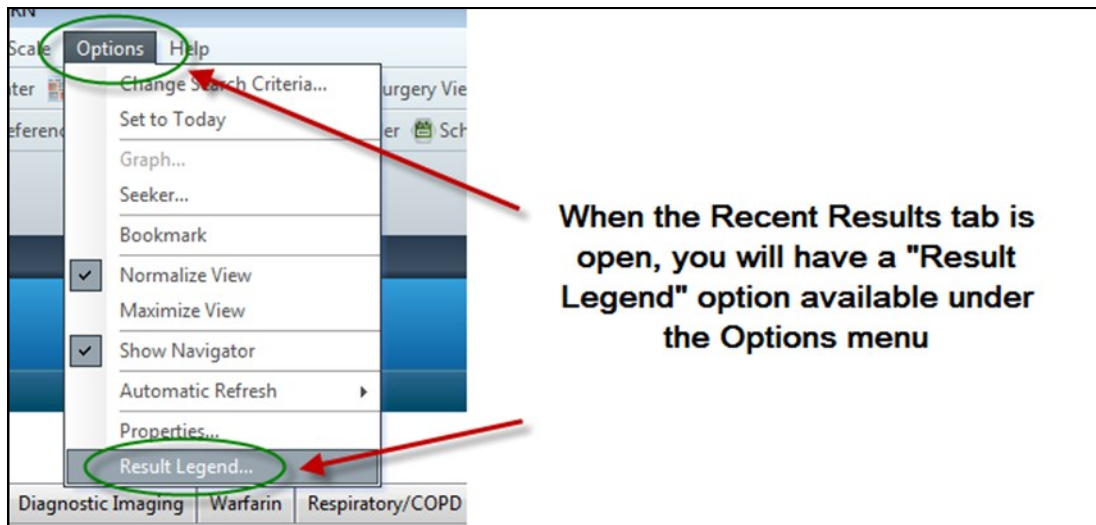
RN

Scale Options Help

ter

urgery Vie

eferenc

er Sch

Change Search Criteria...

Set to Today

Graph...

Seeker...

Bookmark

Normalize View

Maximize View

Show Navigator

Automatic Refresh

Properties...

Result Legend...

Diagnostic Imaging Warfarin Respiratory/COPD

When the Recent Results tab is open, you will have a "Result Legend" option available under the Options menu